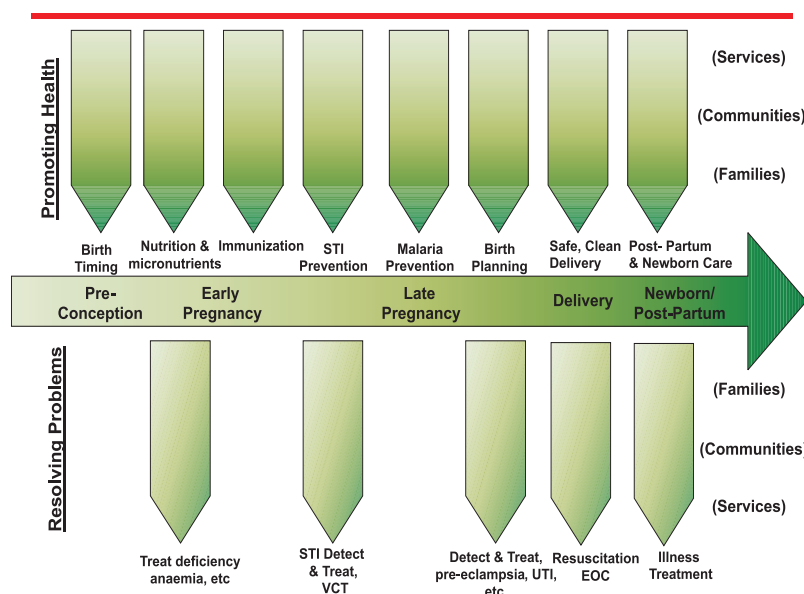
Promoting Health

(Services)

(Communities)

(Families)

Birth Timing

Nutrition & micronutrients

Immunization

STI Prevention

Malaria Prevention

Birth Planning

Safe, Clean Delivery

Post- Partum & Newborn Care

Pre-Conception

Early Pregnancy

Late Pregnancy

Delivery

Newborn/ Post-Partum

Resolving Problems

(Families)

(Communities)

(Services)

Treat deficiency anaemia, etc

STI Detect & Treat, VCT

Detect & Treat, pre-eclampsia, UTI, etc

Resuscitation EOC

Illness Treatment